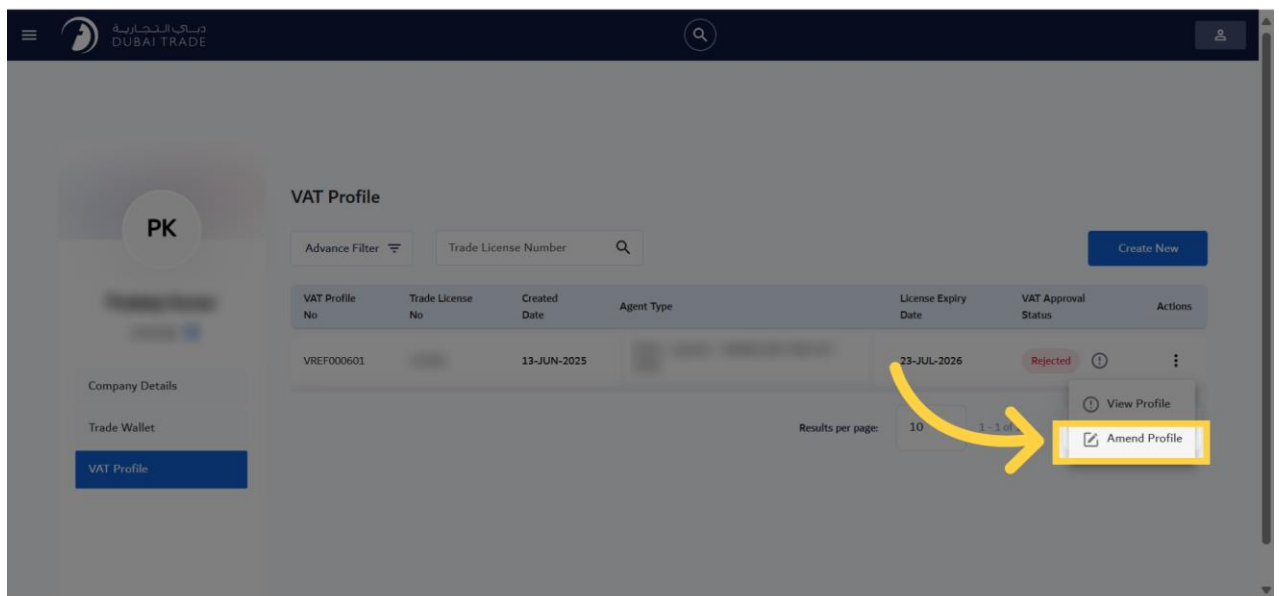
دبي التجارية
DUBAI TRADE

PK

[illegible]

Company Details
Trade Wallet
VAT Profile

VAT Profile

Advance Filter

Trade License Number

Create New

| VAT Profile No | Trade License No | Created Date | Agent Type | License Expiry Date | VAT Approval Status | Actions |
|---|---|---|---|---|---|---|
| VREF000601 | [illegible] | 13-JUN-2025 | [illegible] | 23-JUL-2026 | Rejected | |

Results per page: 10 1 - 1 of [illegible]

View Profile
Amend Profile